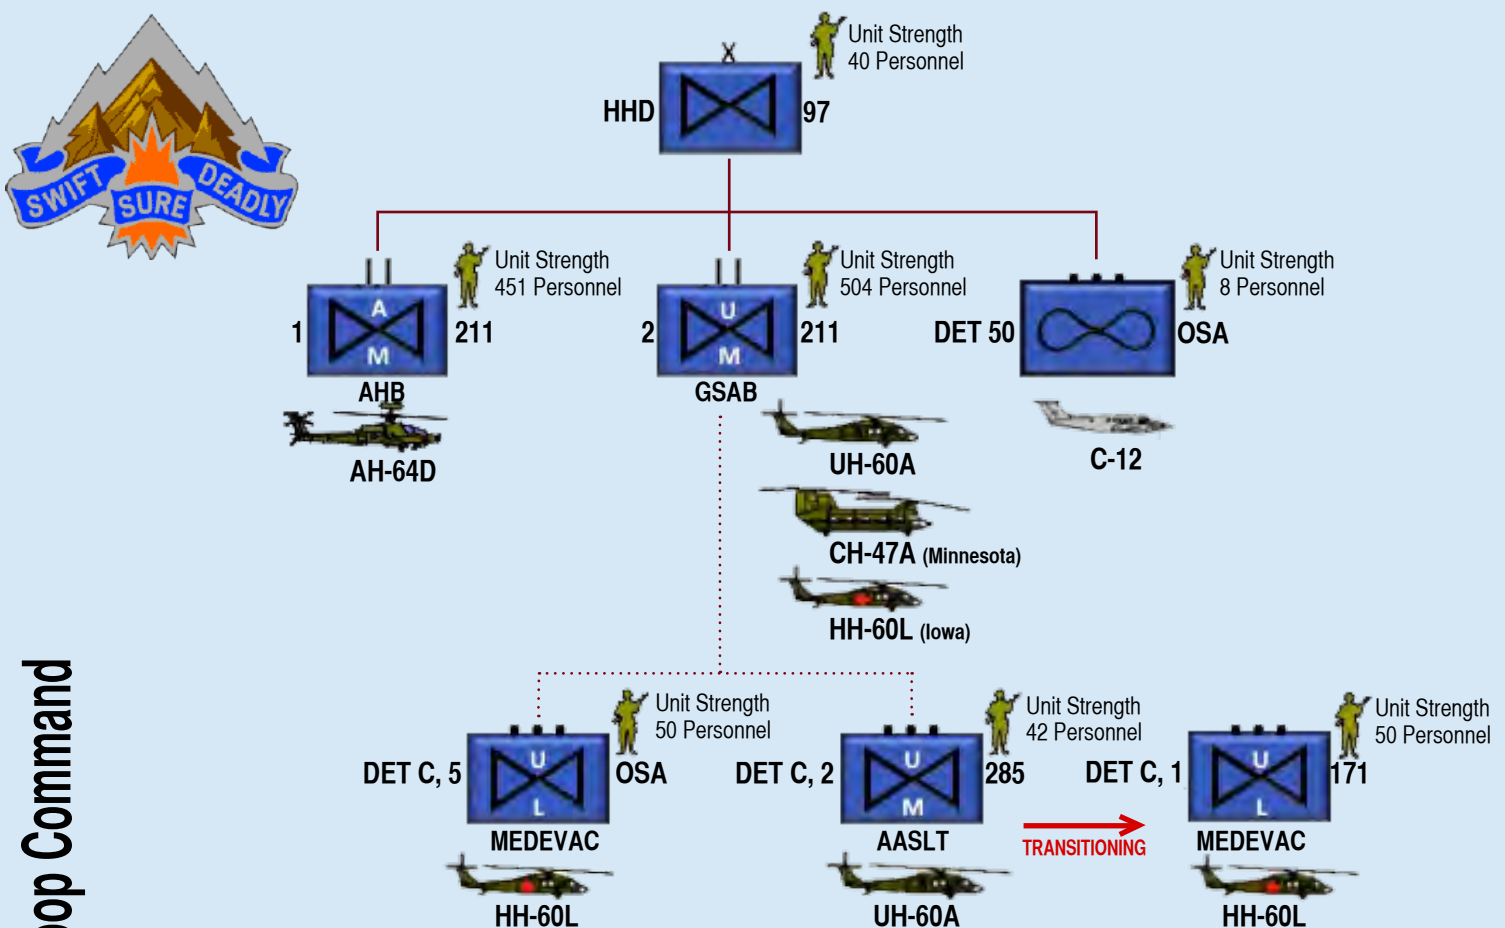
SWIFT SURE DEADLY

X
HHD 97
Unit Strength
40 Personnel

1 A M 211
AHB
Unit Strength
451 Personnel
AH-64D

2 U M 211
GSAB
Unit Strength
504 Personnel
UH-60A
CH-47A (Minnesota)
HH-60L (Iowa)

DET 50 OSA
Unit Strength
8 Personnel
C-12

DET C, 5 U L OSA
MEDEVAC
Unit Strength
50 Personnel
HH-60L

DET C, 2 U M 285
AASLT
Unit Strength
42 Personnel
UH-60A

TRANSITIONING

DET C, 1 U L 171
MEDEVAC
Unit Strength
50 Personnel
HH-60L

oop Command